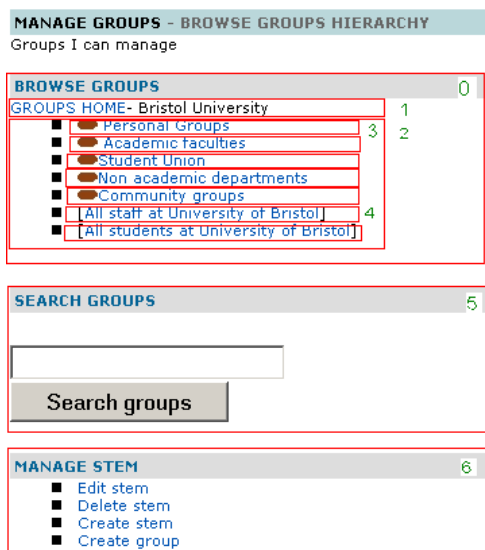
MANAGE GROUPS - BROWSE GROUPS HIERARCHY
Groups I can manage

BROWSE GROUPS
0
GROUPS HOME- Bristol University
1
Personal Groups
3
2
Academic faculties
Student Union
Non academic departments
Community groups
[All staff at University of Bristol]
4
[All students at University of Bristol]

SEARCH GROUPS
5
Search groups

MANAGE STEM
6
Edit stem
Delete stem
Create stem
Create group